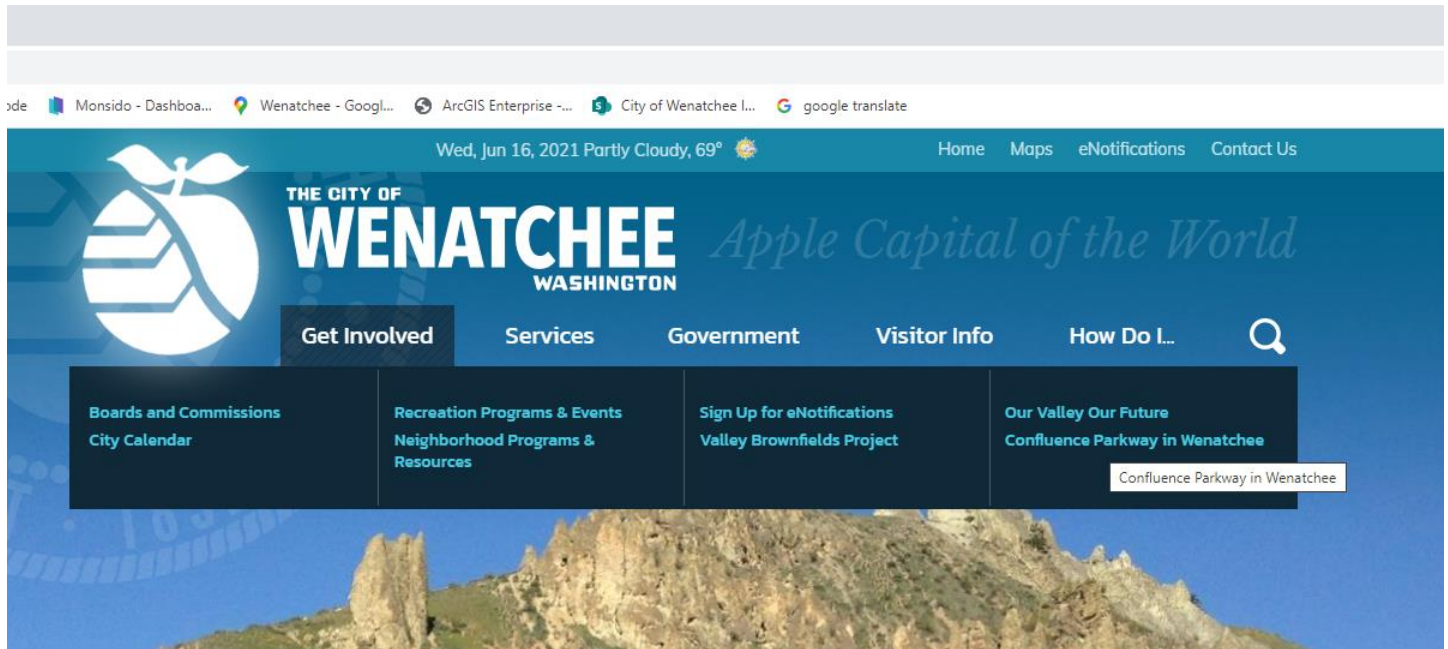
ode Monsido - Dashboa... Wenatchee - Googl... ArcGIS Enterprise -... City of Wenatchee I... google translate

Wed, Jun 16, 2021 Partly Cloudy, 69°

Home Maps eNotifications Contact Us

THE CITY OF WENATCHEE WASHINGTON

Apple Capital of the World

Get Involved Services Government Visitor Info How Do I...

Boards and Commissions
City Calendar

Recreation Programs & Events
Neighborhood Programs & Resources

Sign Up for eNotifications
Valley Brownfields Project

Our Valley Our Future
Confluence Parkway in Wenatchee

Confluence Parkway in Wenatchee